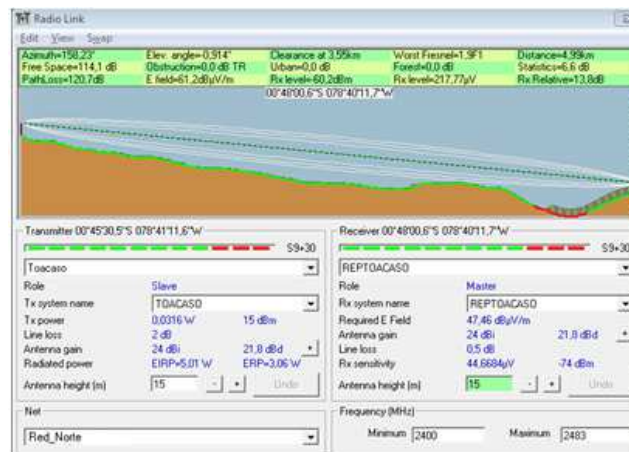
Radio Link

Edit View Swap

Azimuth=158,23° Elev. angle=-0,914° Clearance at 3,55km Worst Fresnel=1,9F1 Distance=4,99km
Free Space=114,1 dB Obstruction=0,0 dB TR Urban=0,0 dB Forest=0,0 dB Statistics=6,6 dB
PathLoss=120,7dB E field=61,2dBµV/m Rx level=-60,2dBm Rx level=217,77µV Rx Relative=13,8dB

00°48'00,6"S 078°40'11,7"W

Transmitter 00°45'30,5"S 078°41'11,6"W
S9+30
Toacaso
Role Slave
Tx system name TOACASO
Tx power 0,0316 W 15 dBm
Line loss 2 dB
Antenna gain 24 dBi 21,8 dBd
Radiated power EIRP=5,01 W ERP=3,06 W
Antenna height (m) 15 Undo

Receiver 00°48'00,6"S 078°40'11,7"W
S9+30
REPTOACASO
Role Master
Rx system name REPTOACASO
Required E Field 47,46 dBµV/m
Antenna gain 24 dBi 21,8 dBd
Line loss 0,5 dB
Rx sensitivity 44,6684µV -74 dBm
Antenna height (m) 15 Undo

Net
Red_Norte

Frequency (MHz)
Minimum 2400 Maximum 2483